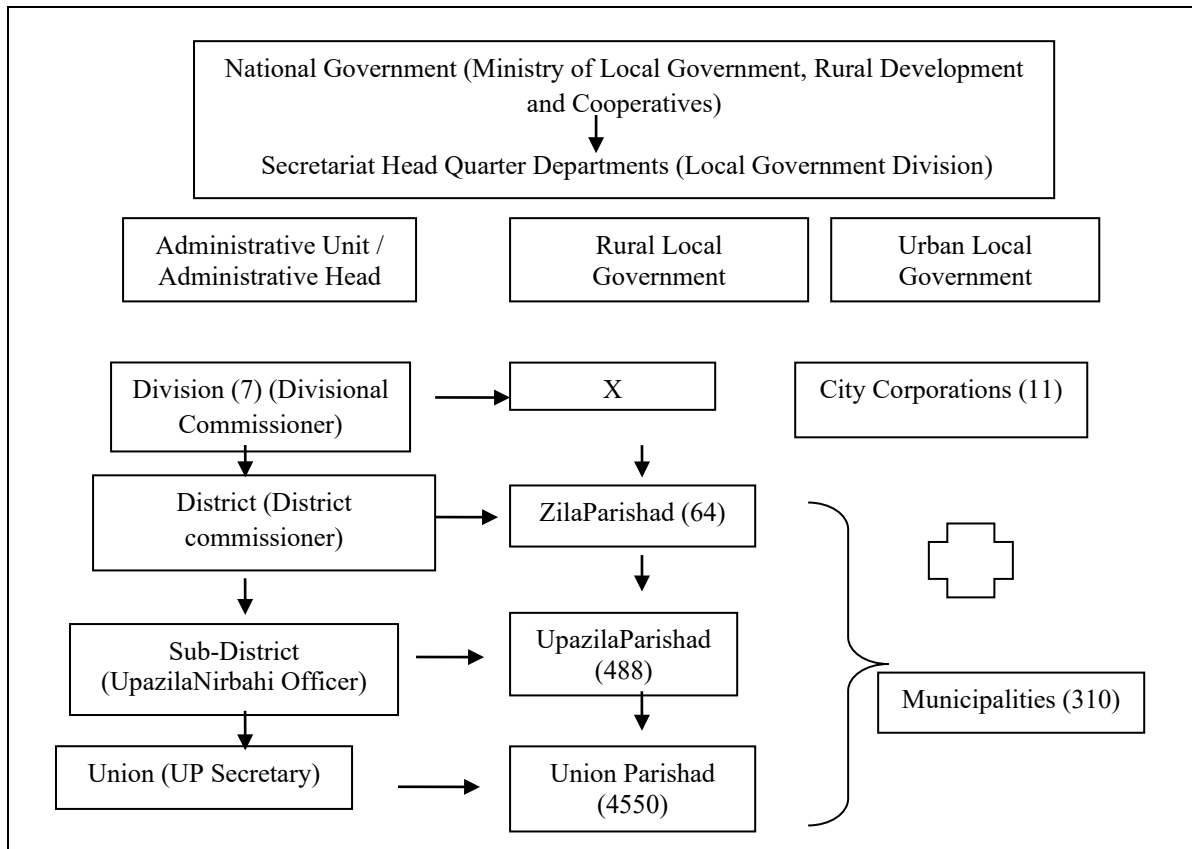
National Government (Ministry of Local Government, Rural Development and Cooperatives)

Secretariat Head Quarter Departments (Local Government Division)

Administrative Unit / Administrative Head

Rural Local Government

Urban Local Government

Division (7) (Divisional Commissioner)

X

City Corporations (11)

District (District commissioner)

ZilaParishad (64)

Sub-District (UpazilaNirbahi Officer)

UpazilaParishad (488)

Municipalities (310)

Union (UP Secretary)

Union Parishad (4550)